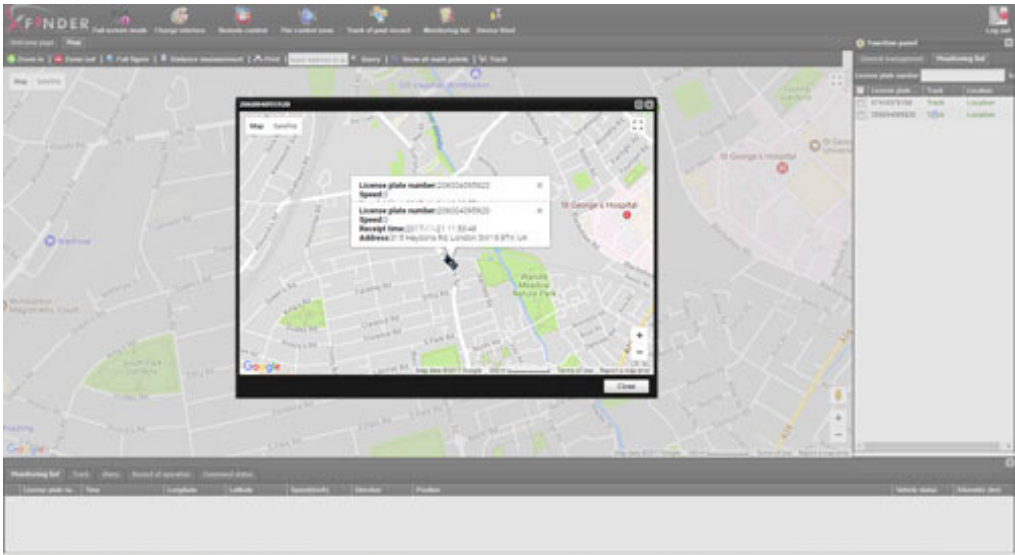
FINDER Full screen mode Change interface Remote control The control zone Track of past record Monitoring list Device Host

Log out

Welcome page Map

Zoom in | Zoom out | Full figure | Distance measurement | Print | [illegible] | Query | Show all mark points | Track

Map Satellite

Function panel

General management Monitoring list

License plate number

License plate Track Location

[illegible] Track Location

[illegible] Track Location

St George's Hospital

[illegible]

Map Satellite

License plate number:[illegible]
Speed:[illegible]

License plate number:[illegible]
Speed:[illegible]
Receipt time:2017-11-21 11:50:48
Address:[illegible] London SW17 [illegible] UK

St George's Hospital

Wandle Meadow Nature Park

Google

Map data ©2017 Google Terms of Use Report a map error

Close

Google

Monitoring list Track Alarm Record of operation Command status

License plate no. Time Longitude Latitude Speed(km/h) Direction Position Vehicle status Kilometer (km)